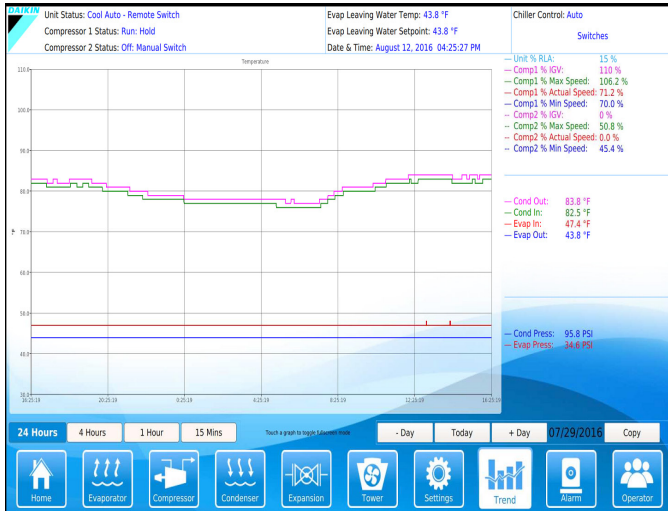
DAIKIN

Unit Status: Cool Auto - Remote Switch
Compressor 1 Status: Run: Hold
Compressor 2 Status: Off: Manual Switch

Evap Leaving Water Temp: 43.8 °F
Evap Leaving Water Setpoint: 43.8 °F
Date & Time: August 12, 2016 04:25:27 PM

Chiller Control: Auto
Switches

Temperature

110.0
100.0
90.0
°F 70.0
60.0
50.0
40.0
30.0

16:25:19
20:25:19
0:25:19
4:25:19
8:25:19
12:25:19
16:25:19

— Unit % RLA: 15 %
— Comp1 % IGV: 110 %
— Comp1 % Max Speed: 106.2 %
— Comp1 % Actual Speed: 71.2 %
— Comp1 % Min Speed: 70.0 %
— Comp2 % IGV: 0 %
— Comp2 % Max Speed: 50.8 %
— Comp2 % Actual Speed: 0.0 %
— Comp2 % Min Speed: 45.4 %

— Cond Out: 83.8 °F
— Cond In: 82.5 °F
— Evap In: 47.4 °F
— Evap Out: 43.8 °F

— Cond Press: 95.8 PSI
— Evap Press: 34.6 PSI

24 Hours
4 Hours
1 Hour
15 Mins
Touch a graph to toggle fullscreen mode
- Day
Today
+ Day
07/29/2016
Copy

Home
Evaporator
Compressor
Condenser
Expansion
Tower
Settings
Trend
Alarm
Operator